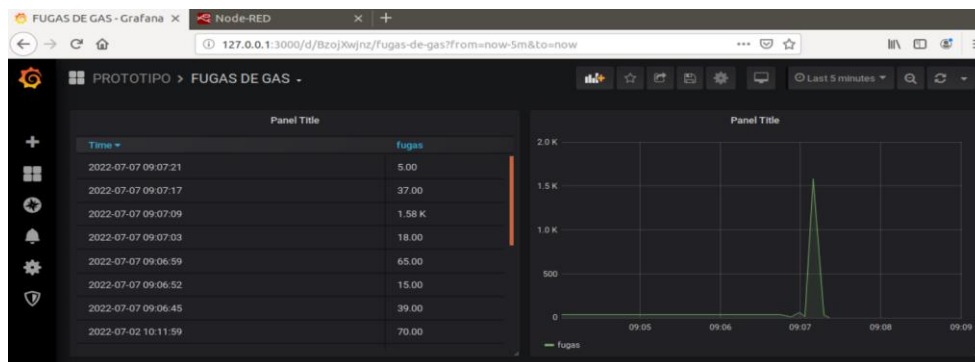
FUGAS DE GAS - Grafana ×
Node-RED ×
+
127.0.0.1:3000/d/BzojXwjnz/fugas-de-gas?from=now-5m&to=now
PROTOTIPO > FUGAS DE GAS -
Last 5 minutes

Panel Title

| Time | fugas |
|---|---|
| 2022-07-07 09:07:21 | 5.00 |
| 2022-07-07 09:07:17 | 37.00 |
| 2022-07-07 09:07:09 | 1.58 K |
| 2022-07-07 09:07:03 | 18.00 |
| 2022-07-07 09:06:59 | 65.00 |
| 2022-07-07 09:06:52 | 15.00 |
| 2022-07-07 09:06:45 | 39.00 |
| 2022-07-02 10:11:59 | 70.00 |

Panel Title

2.0 K
1.5 K
1.0 K
500
0
09:05
09:06
09:07
09:08
09:09
— fugas